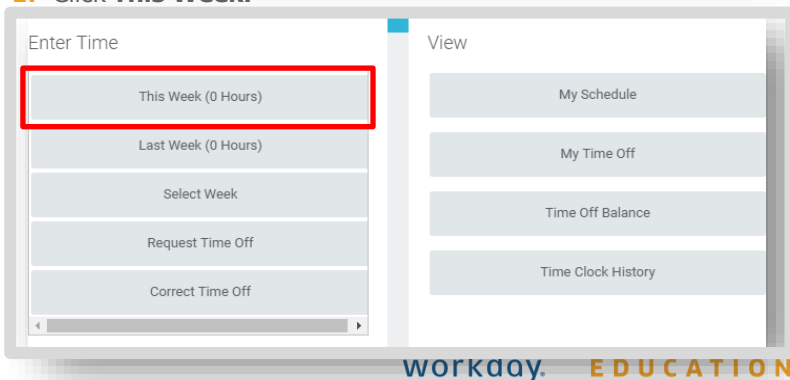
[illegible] Click This Week.

Enter Time

This Week (0 Hours)

Last Week (0 Hours)

Select Week

Request Time Off

Correct Time Off

View

My Schedule

My Time Off

Time Off Balance

Time Clock History

workday. EDUCATION